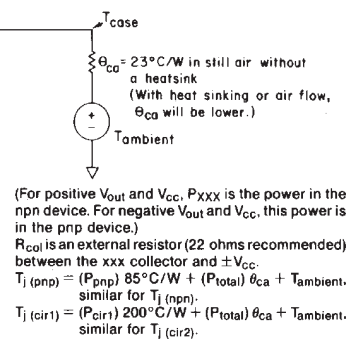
$T_{case}$

$\theta_{ca}$ = 23°C/W in still air without a heatsink (With heat sinking or air flow, $\theta_{ca}$ will be lower.)

$T_{ambient}$

(For positive $V_{out}$ and $V_{cc}$, $P_{XXX}$ is the power in the npn device. For negative $V_{out}$ and $V_{cc}$, this power is in the pnp device.)

$R_{col}$ is an external resistor (22 ohms recommended) between the xxx collector and $\pm V_{cc}$.

$T_{j\,(pnp)} = (P_{pnp})$ 85°C/W + $(P_{total})\,\theta_{ca} + T_{ambient}$, similar for $T_{j\,(npn)}$.

$T_{j\,(cir1)} = (P_{cir1})$ 200°C/W + $(P_{total})\,\theta_{ca} + T_{ambient}$, similar for $T_{j\,(cir2)}$.